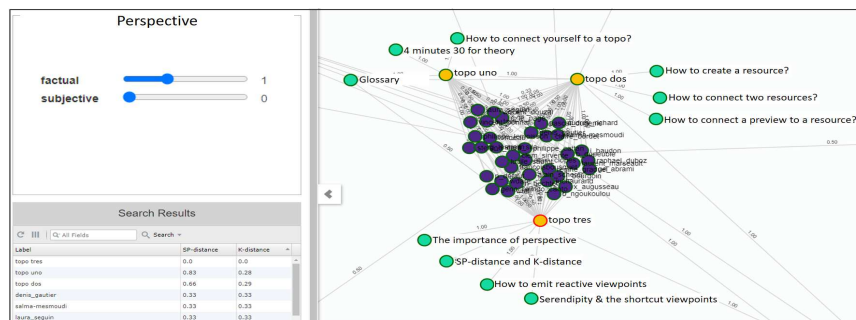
Perspective

factual 1
subjective 0

Search Results

Q: All Fields Search

| Label | SP-distance | K-distance |
|---|---|---|
| topo tres | 0.0 | 0.0 |
| topo uno | 0.83 | 0.28 |
| topo dos | 0.66 | 0.29 |
| denis_gautier | 0.33 | 0.33 |
| selma-mesmoudi | 0.33 | 0.33 |
| laura_seguin | 0.33 | 0.33 |

How to connect yourself to a topo?
4 minutes 30 for theory
Glossary
topo uno
topo dos
How to create a resource?
How to connect two resources?
How to connect a preview to a resource?
topo tres
The importance of perspective
SP-distance and K-distance
How to emit reactive viewpoints
Serendipity & the shortcut viewpoints
1.00
1.00
0.50
0.50
1.00
1.00
1.00
1.00
0.50